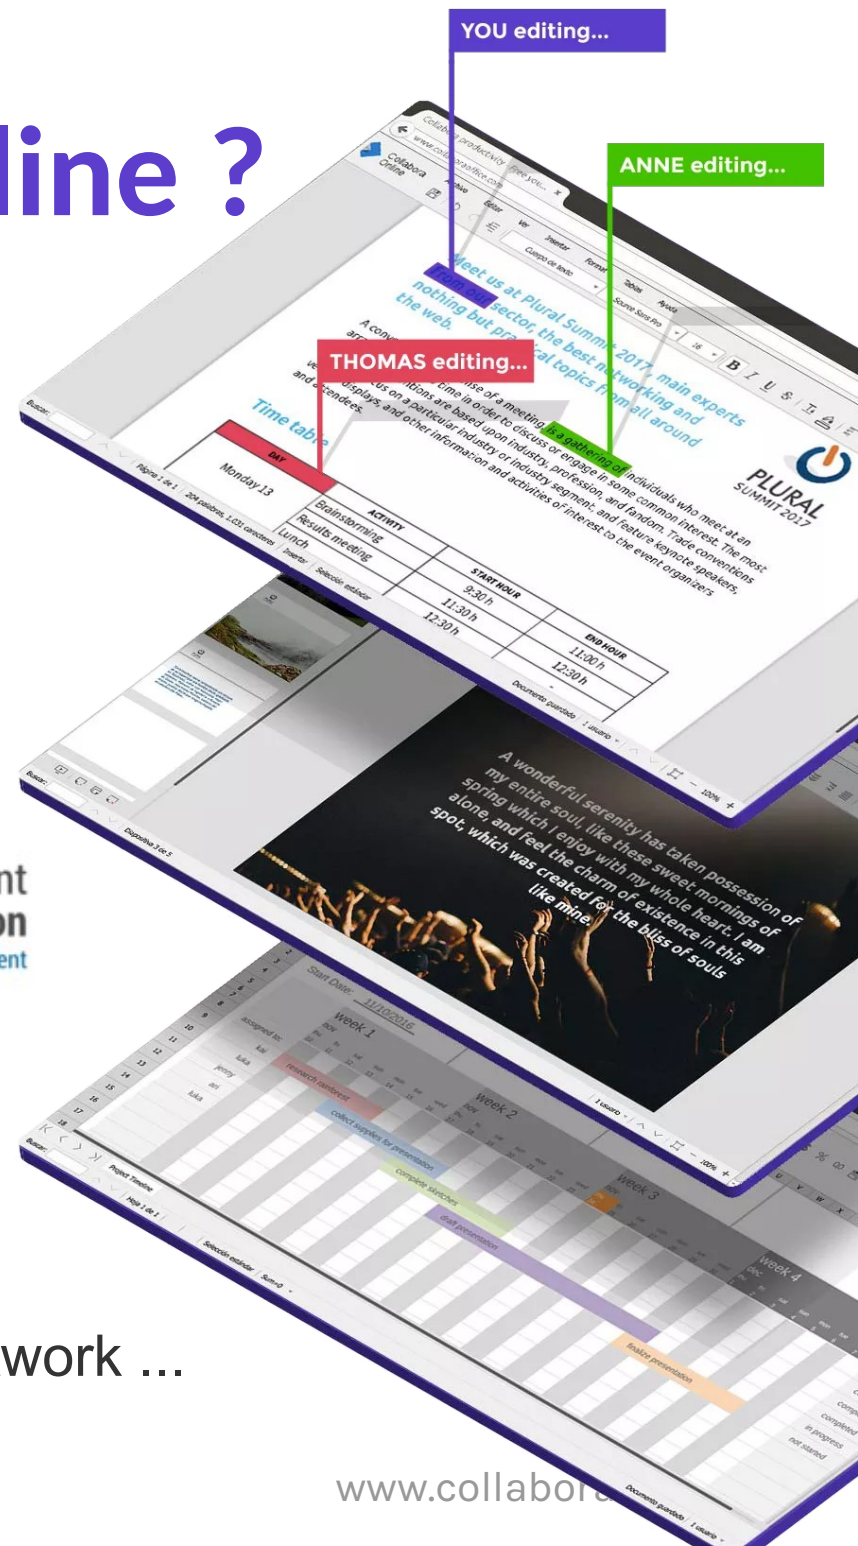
line ?

YOU editing...

ANNE editing...

THOMAS editing...

Collabora Online

Archivo Editar Ver Insertar Formato Tablas Ayuda

Meet us at Plural Summit 2017, main experts from our sector, the best networking and nothing but practical topics from all around the web.

A convention is the use of a meeting is a gathering of individuals who meet at an arranged place and time in order to discuss or engage in some common interest. The most very common conventions are based upon industry, profession, and fandom. Trade conventions typically focus on a particular industry or industry segment, and feature keynote speakers, vendor displays, and other information and activities of interest to the event organizers and attendees.

Time table

| DAY | ACTIVITY | START HOUR | END HOUR |
|---|---|---|---|
| Monday 13 | Brainstorming | 9:30 h | 11:00 h |
| | Results meeting | 11:30 h | 12:30 h |
| | Lunch | 12:30 h | |

PLURAL SUMMIT 2017

Buscar:

A wonderful serenity has taken possession of my entire soul, like these sweet mornings of spring which I enjoy with my whole heart. I am alone, and feel the charm of existence in this spot, which was created for the bliss of souls like mine.

nt
on
ent

Start Date: 11/10/2016

week 1

week 2

week 3

week 4

assigned to
kai
luka
jenny
ari
luka

research rainforest
collect supplies for presentation
complete sketches
draft presentation
finalize presentation

completed
in progress
not started

Project Timeline

work ...

www.collabora